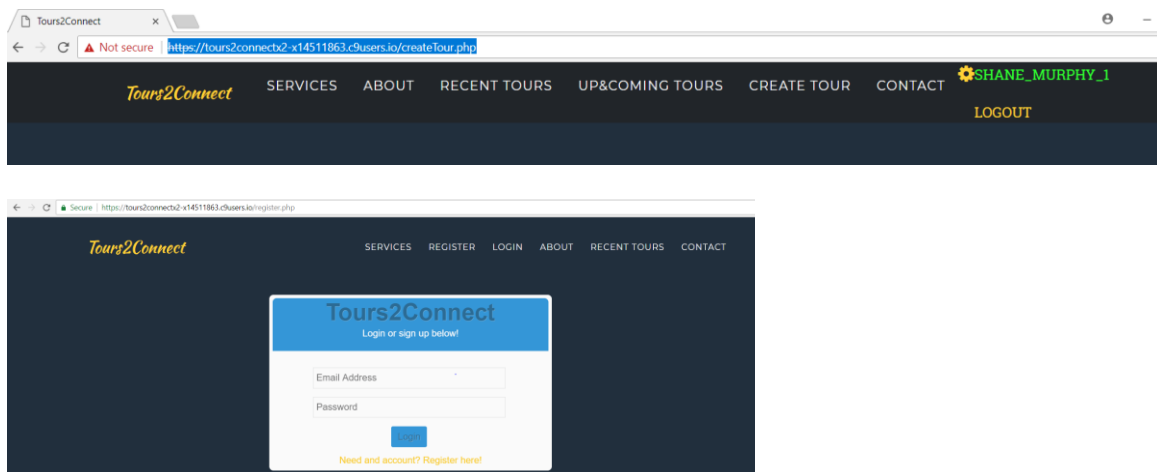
Tours2Connect ×

Not secure | https://tours2connectx2-x14511863.c9users.io/createTour.php

Tours2Connect SERVICES ABOUT RECENT TOURS UP&COMING TOURS CREATE TOUR CONTACT SHANE_MURPHY_1

LOGOUT

Secure | https://tours2connectx2-x14511863.c9users.io/register.php

Tours2Connect SERVICES REGISTER LOGIN ABOUT RECENT TOURS CONTACT

Tours2Connect

Login or sign up below!

Email Address

Password

Login

Need and account? Register here!